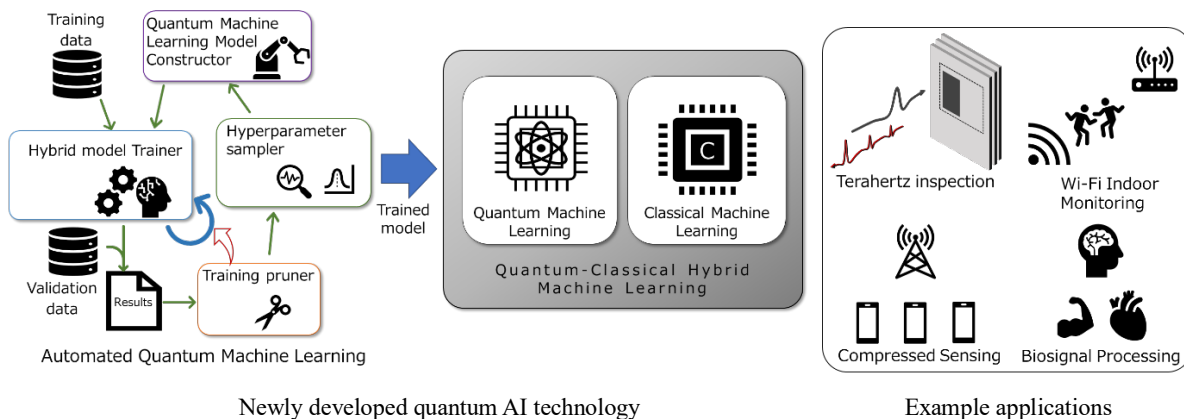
Training data

Quantum Machine Learning Model Constructor

Hybrid model Trainer

Hyperparameter sampler

Validation data

Results

Training pruner

Automated Quantum Machine Learning

Trained model

Quantum Machine Learning

C

Classical Machine Learning

Quantum-Classical Hybrid Machine Learning

Terahertz inspection

Wi-Fi Indoor Monitoring

Compressed Sensing

Biosignal Processing

Newly developed quantum AI technology

Example applications